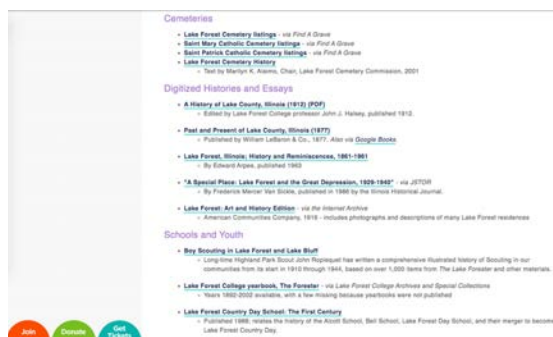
Cemeteries

- Lake Forest Cemetery listings - via Find A Grave
- Saint Mary Catholic Cemetery listings - via Find A Grave
- Saint Patrick Catholic Cemetery listings - via Find A Grave
- Lake Forest Cemetery History
  - Text by Marilyn K. Krams, Chair, Lake Forest Cemetery Commission, 2001

Digitized Histories and Essays

- A History of Lake County, Illinois (1912) (PDF)
  - Edited by Lake Forest College professor John J. Halsey, published 1912.
- Past and Present of Lake County, Illinois (1877)
  - Published by William LeBaron & Co., 1877. Also via Google Books
- Lake Forest, Illinois: History and Reminiscences, 1861-1961
  - By Edward Arpee, published 1963
- "A Special Place: Lake Forest and the Great Depression, 1929-1940" - via JSTOR
  - By Frederick Mercer Van Sickle, published in 1986 by the Illinois Historical Journal.
- Lake Forest: Art and History Edition - via the Internet Archive
  - American Communities Company, 1916 - includes photographs and descriptions of many Lake Forest residences

Schools and Youth

- Boy Scouting in Lake Forest and Lake Bluff
  - Long-time Highland Park Scout John Ropiequet has written a comprehensive illustrated history of Scouting in our communities from its start in 1910 through 1944, based on over 1,000 items from The Lake Forester and other materials.
- Lake Forest College yearbook, The Forester - via Lake Forest College Archives and Special Collections
  - Years 1892-2002 available, with a few missing because yearbooks were not published
- Lake Forest Country Day School: The First Century
  - Published 1988, relates the history of the Alcott School, Bell School, Lake Forest Day School, and their merger to become Lake Forest Country Day.

Join Donate Get Tickets